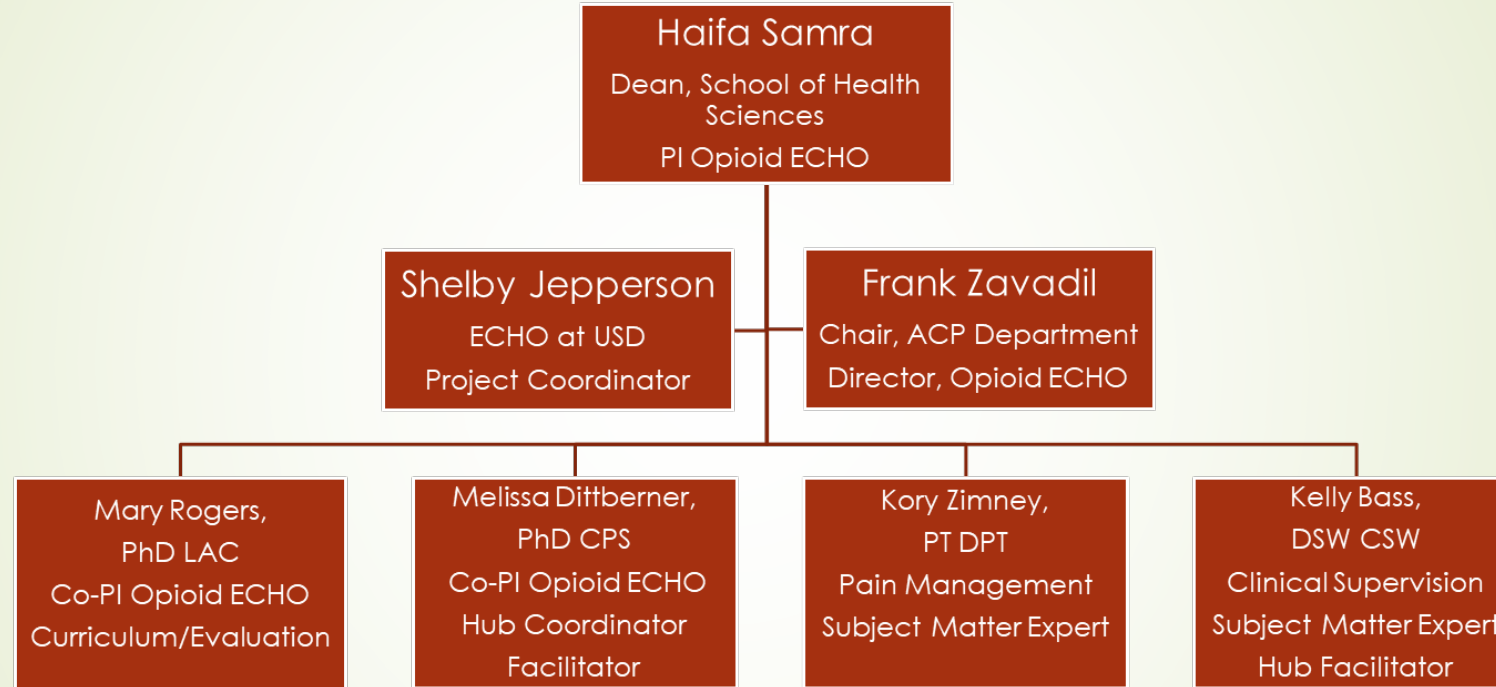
Haifa Samra
Dean, School of Health Sciences
PI Opioid ECHO

Shelby Jepperson
ECHO at USD
Project Coordinator

Frank Zavadil
Chair, ACP Department
Director, Opioid ECHO

Mary Rogers, PhD LAC
Co-PI Opioid ECHO
Curriculum/Evaluation

Melissa Dittberner, PhD CPS
Co-PI Opioid ECHO
Hub Coordinator
Facilitator

Kory Zimney, PT DPT
Pain Management
Subject Matter Expert

Kelly Bass, DSW CSW
Clinical Supervision
Subject Matter Expert
Hub Facilitator